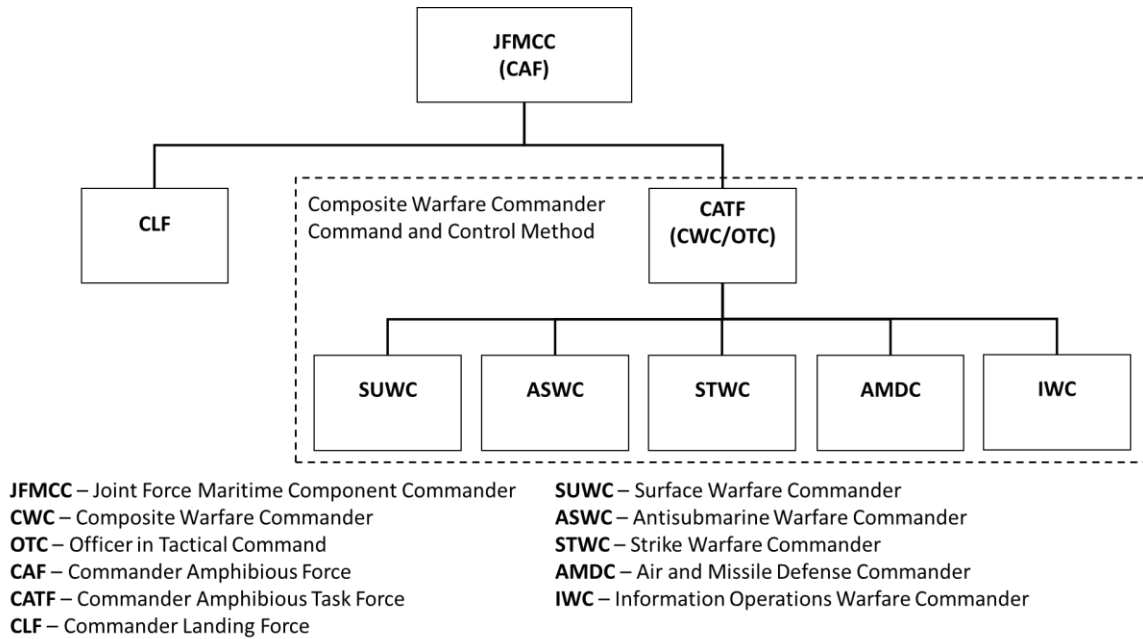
JFMCC
(CAF)

CLF

Composite Warfare Commander Command and Control Method

CATF
(CWC/OTC)

SUWC

ASWC

STWC

AMDC

IWC

**JFMCC** – Joint Force Maritime Component Commander
**CWC** – Composite Warfare Commander
**OTC** – Officer in Tactical Command
**CAF** – Commander Amphibious Force
**CATF** – Commander Amphibious Task Force
**CLF** – Commander Landing Force

**SUWC** – Surface Warfare Commander
**ASWC** – Antisubmarine Warfare Commander
**STWC** – Strike Warfare Commander
**AMDC** – Air and Missile Defense Commander
**IWC** – Information Operations Warfare Commander